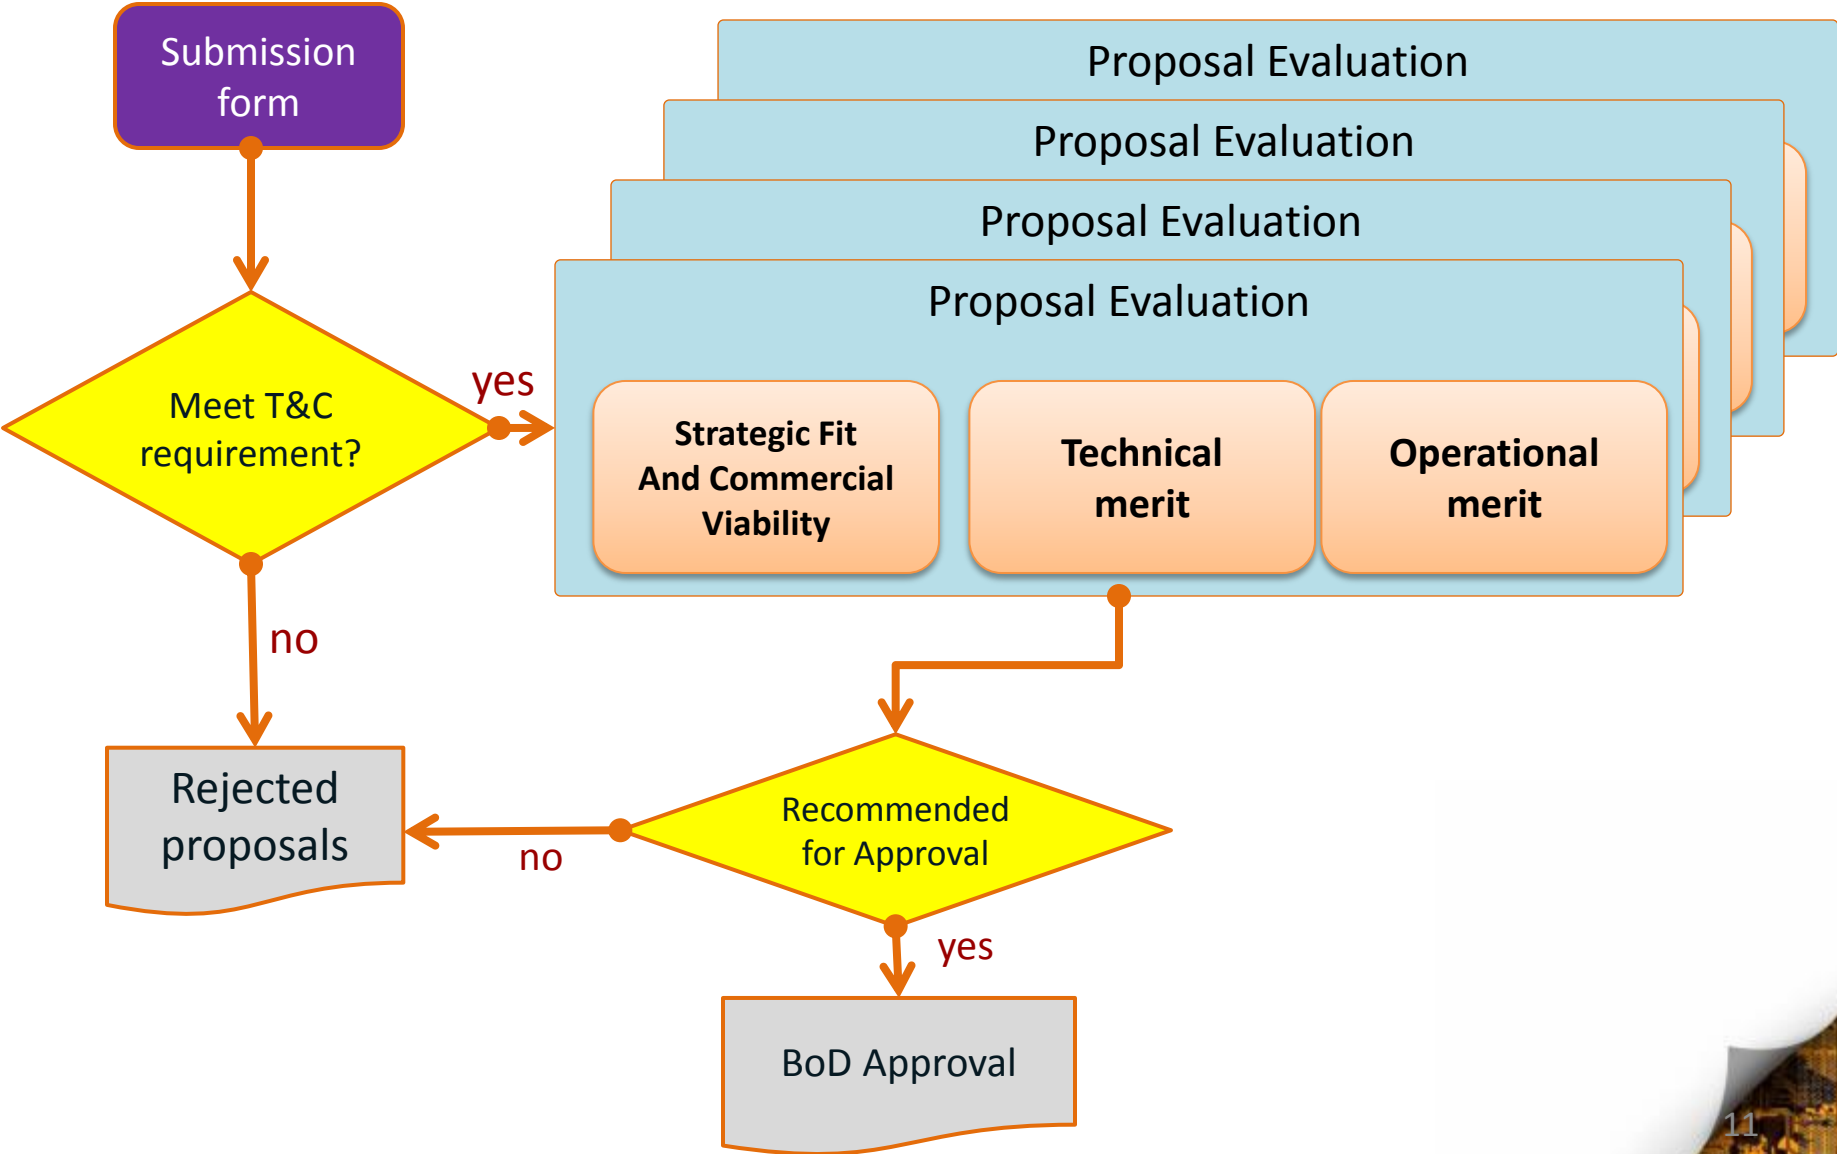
Submission form

Meet T&C requirement?

yes

Proposal Evaluation

Proposal Evaluation

Proposal Evaluation

Proposal Evaluation

Strategic Fit And Commercial Viability

Technical merit

Operational merit

no

Rejected proposals

no

Recommended for Approval

yes

BoD Approval

11